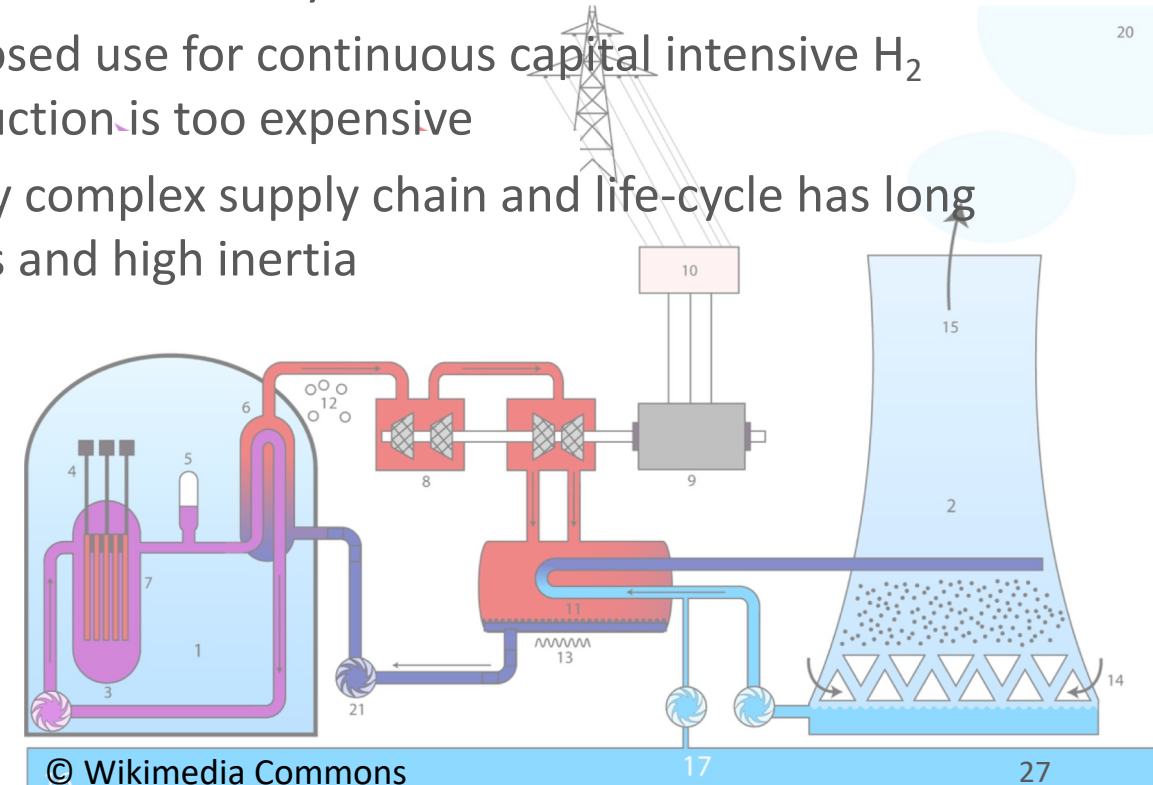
osed use for continuous capital intensive $H_2$ uction is too expensive

y complex supply chain and life-cycle has long s and high inertia

20

10

15

12

6

8

9

4

5

2

7

11

1

13

3

21

14

© Wikimedia Commons

17

27